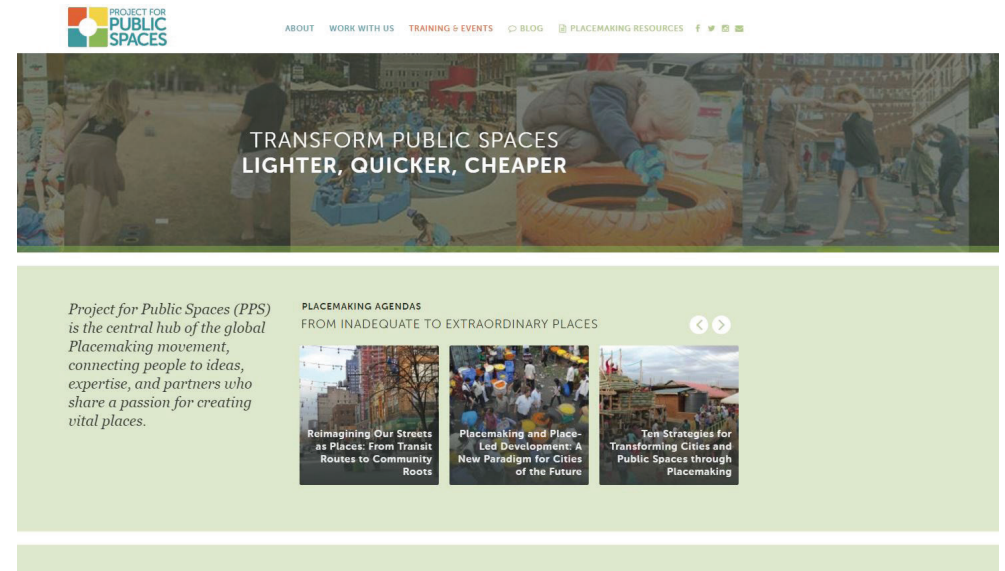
PROJECT FOR PUBLIC SPACES

ABOUT WORK WITH US TRAINING & EVENTS BLOG PLACEMAKING RESOURCES

TRANSFORM PUBLIC SPACES
LIGHTER, QUICKER, CHEAPER

Project for Public Spaces (PPS) is the central hub of the global Placemaking movement, connecting people to ideas, expertise, and partners who share a passion for creating vital places.

PLACEMAKING AGENDAS
FROM INADEQUATE TO EXTRAORDINARY PLACES

Reimagining Our Streets as Places: From Transit Routes to Community Roots

Placemaking and Place-Led Development: A New Paradigm for Cities of the Future

Ten Strategies for Transforming Cities and Public Spaces through Placemaking